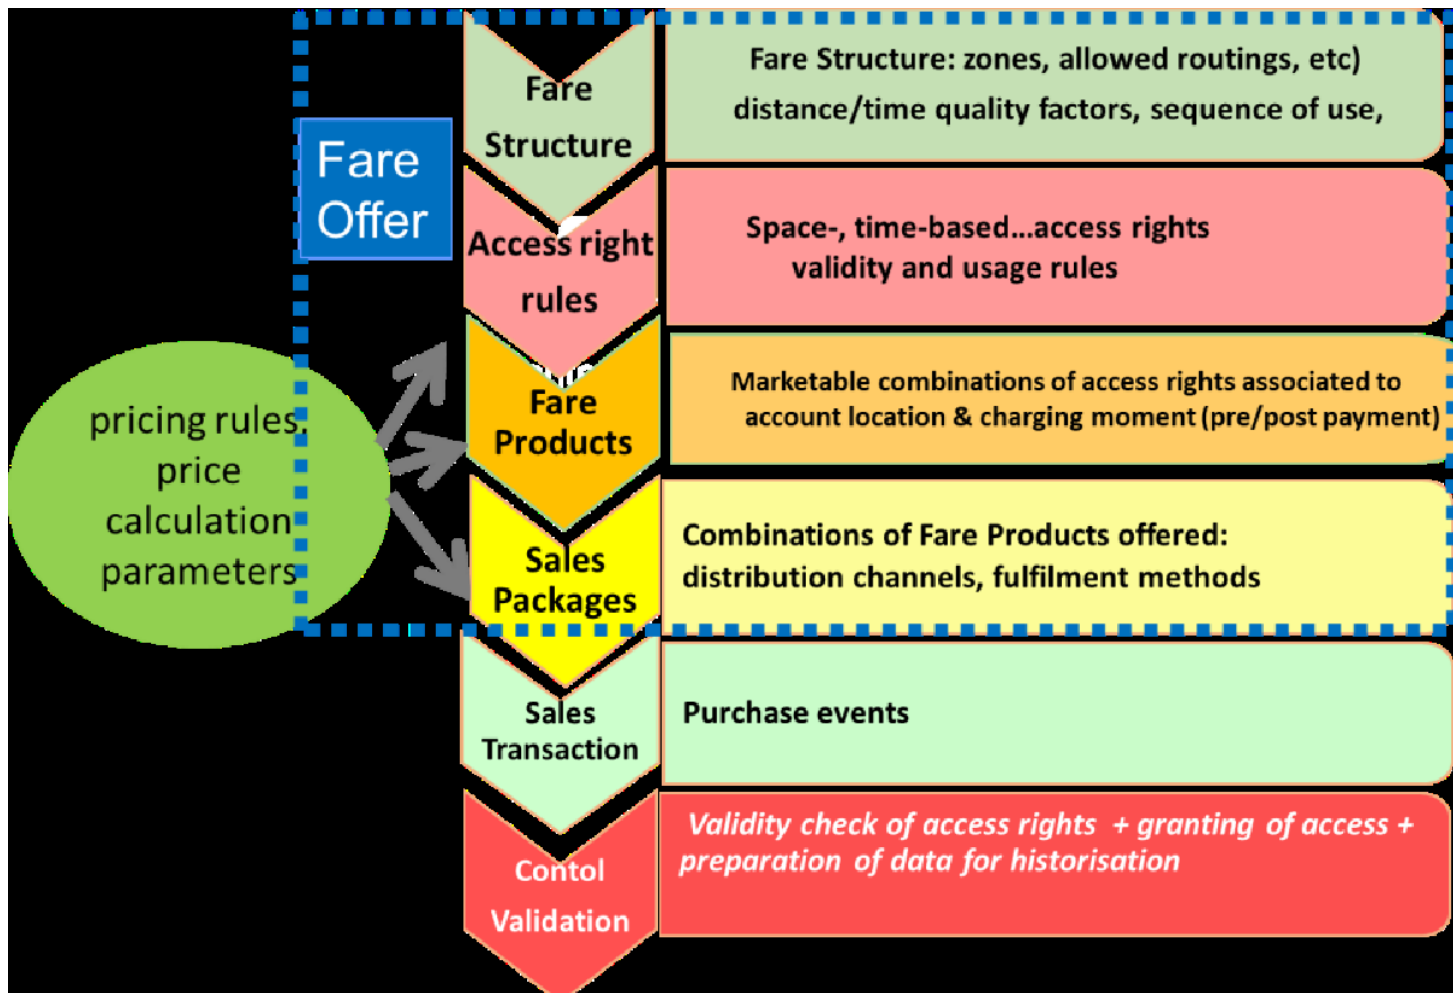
Fare Offer

pricing rules, price calculation parameters

Fare Structure

Fare Structure: zones, allowed routings, etc) distance/time quality factors, sequence of use,

Access right rules

Space-, time-based...access rights validity and usage rules

Fare Products

Marketable combinations of access rights associated to account location & charging moment (pre/post payment)

Sales Packages

Combinations of Fare Products offered: distribution channels, fulfilment methods

Sales Transaction

Purchase events

Contol Validation

Validity check of access rights + granting of access + preparation of data for historisation